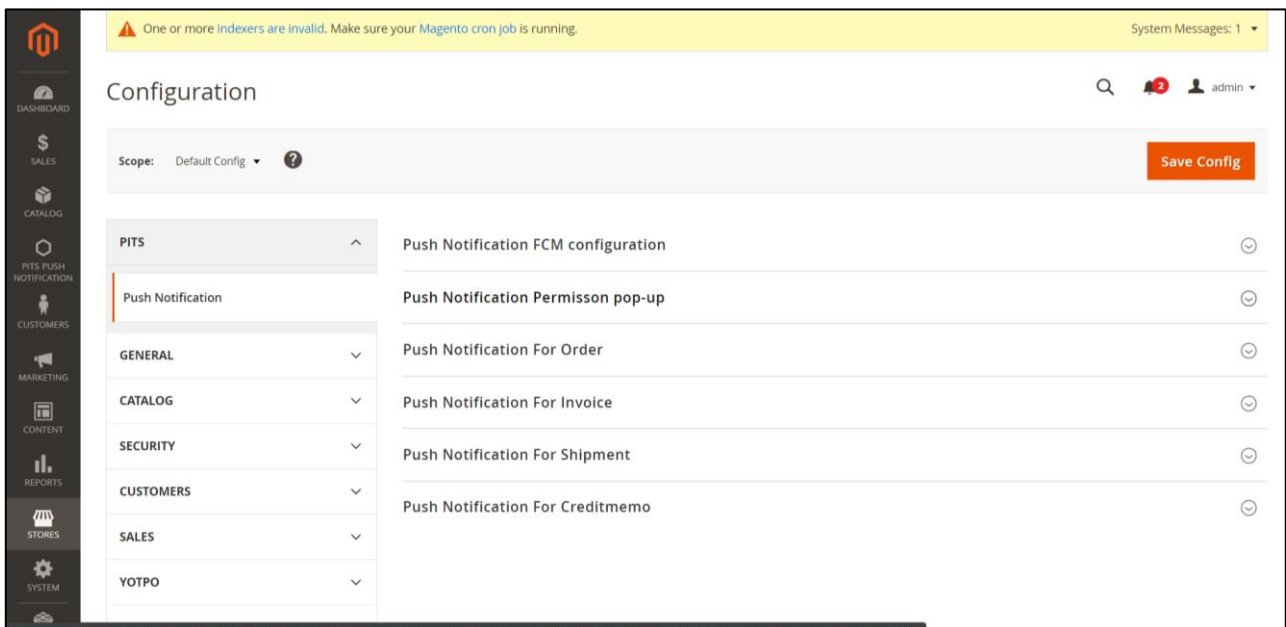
DASHBOARD
$
SALES
CATALOG
PITS PUSH NOTIFICATION
CUSTOMERS
MARKETING
CONTENT
REPORTS
STORES
SYSTEM

One or more indexers are invalid. Make sure your Magento cron job is running.

System Messages: 1

Configuration

2 admin

Scope: Default Config

?

Save Config

PITS

Push Notification

GENERAL

CATALOG

SECURITY

CUSTOMERS

SALES

YOTPO

Push Notification FCM configuration

Push Notification Permisson pop-up

Push Notification For Order

Push Notification For Invoice

Push Notification For Shipment

Push Notification For Creditmemo